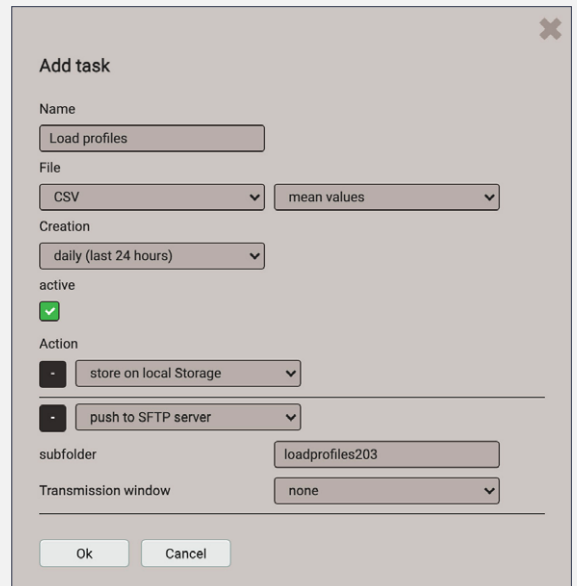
Add task

Name

Load profiles

File

CSV

mean values

Creation

daily (last 24 hours)

active

Action

-

store on local Storage

-

push to SFTP server

subfolder

loadprofiles203

Transmission window

none

Ok

Cancel